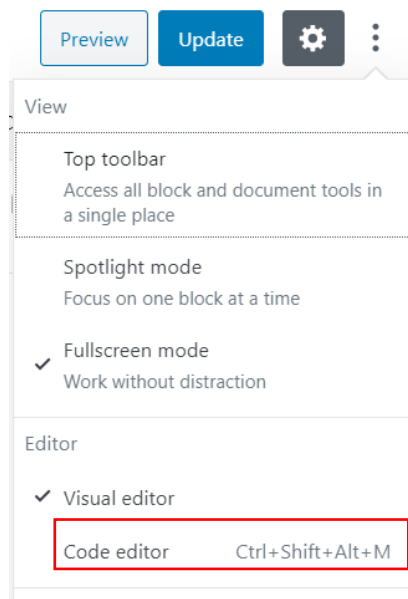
Preview
Update

View

Top toolbar
Access all block and document tools in a single place

Spotlight mode
Focus on one block at a time

✓ Fullscreen mode
Work without distraction

Editor

✓ Visual editor

Code editor Ctrl+Shift+Alt+M